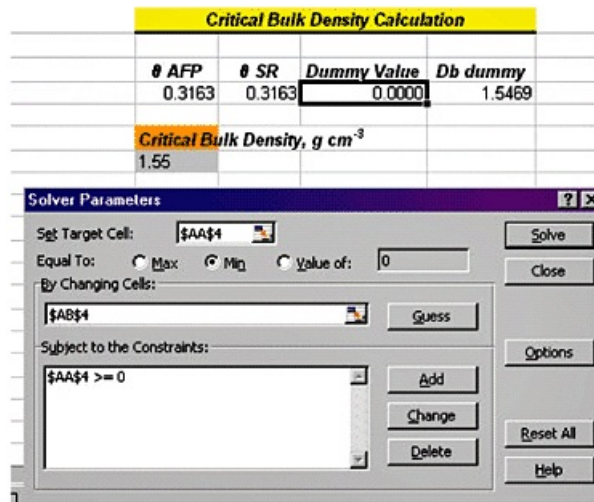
Critical Bulk Density Calculation

| θ AFP | θ SR | Dummy Value | Db dummy |
|---|---|---|---|
| 0.3163 | 0.3163 | 0.0000 | 1.5469 |

Critical Bulk Density, g cm$^{-3}$
1.55

Solver Parameters
?
X
Set Target Cell: $AA$4
Solve
Equal To: Max Min Value of: 0
Close
By Changing Cells:
$AB$4
Guess
Subject to the Constraints:
Options
$AA$4 >= 0
Add
Change
Reset All
Delete
Help